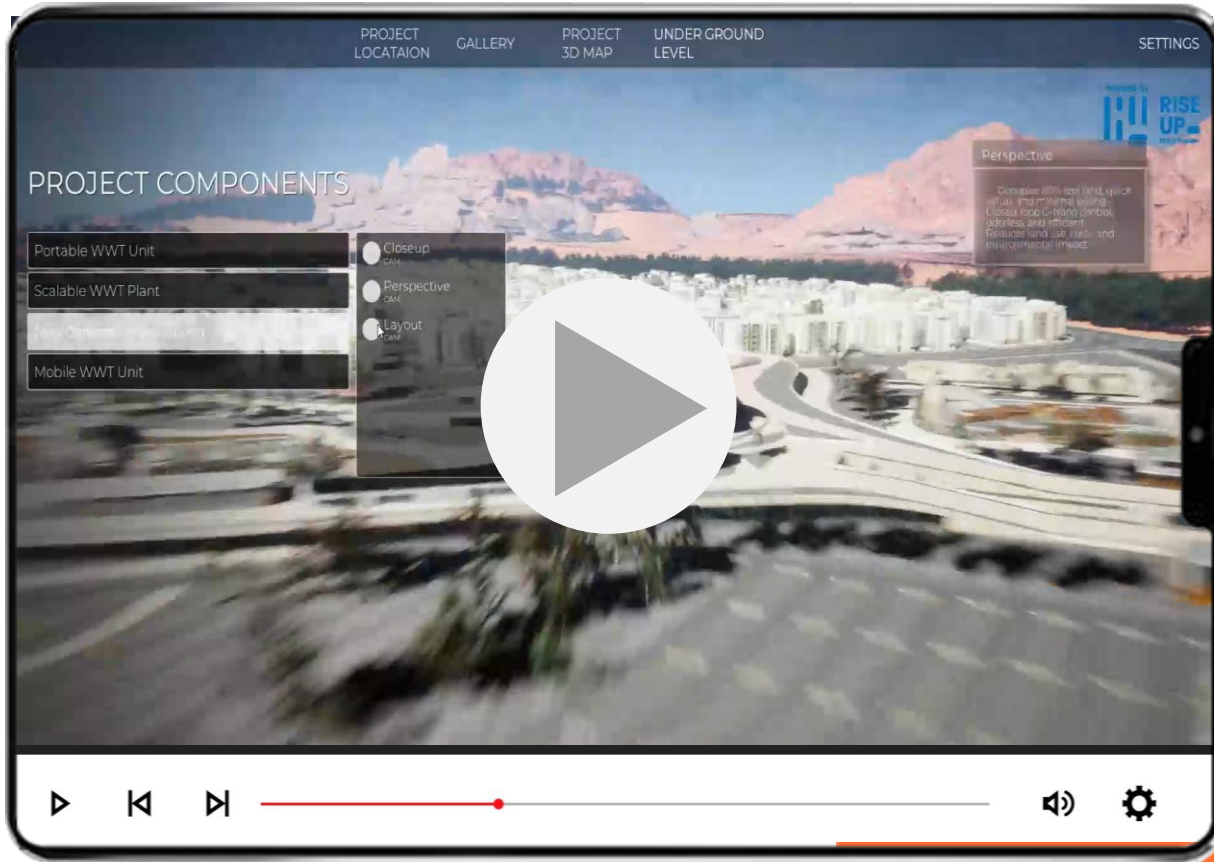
PROJECT LOCATAION GALLERY PROJECT 3D MAP UNDER GROUND LEVEL SETTINGS

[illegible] RISE UP

PROJECT COMPONENTS

Portable WWT Unit
Scalable WWT Plant
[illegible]
Mobile WWT Unit

Closeup
CAM
Perspective
CAM
Layout
CAM

Perspective

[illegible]